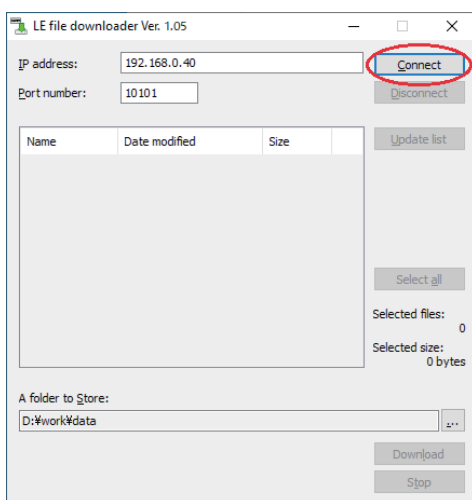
LE file downloader Ver. 1.05

IP address: 192.168.0.40

Connect

Port number: 10101

Disconnect

| Name | Date modified | Size |
|---|---|---|

Update list

Select all

Selected files:
0

Selected size:
0 bytes

A folder to Store:

D:¥work¥data

...

Download

Stop